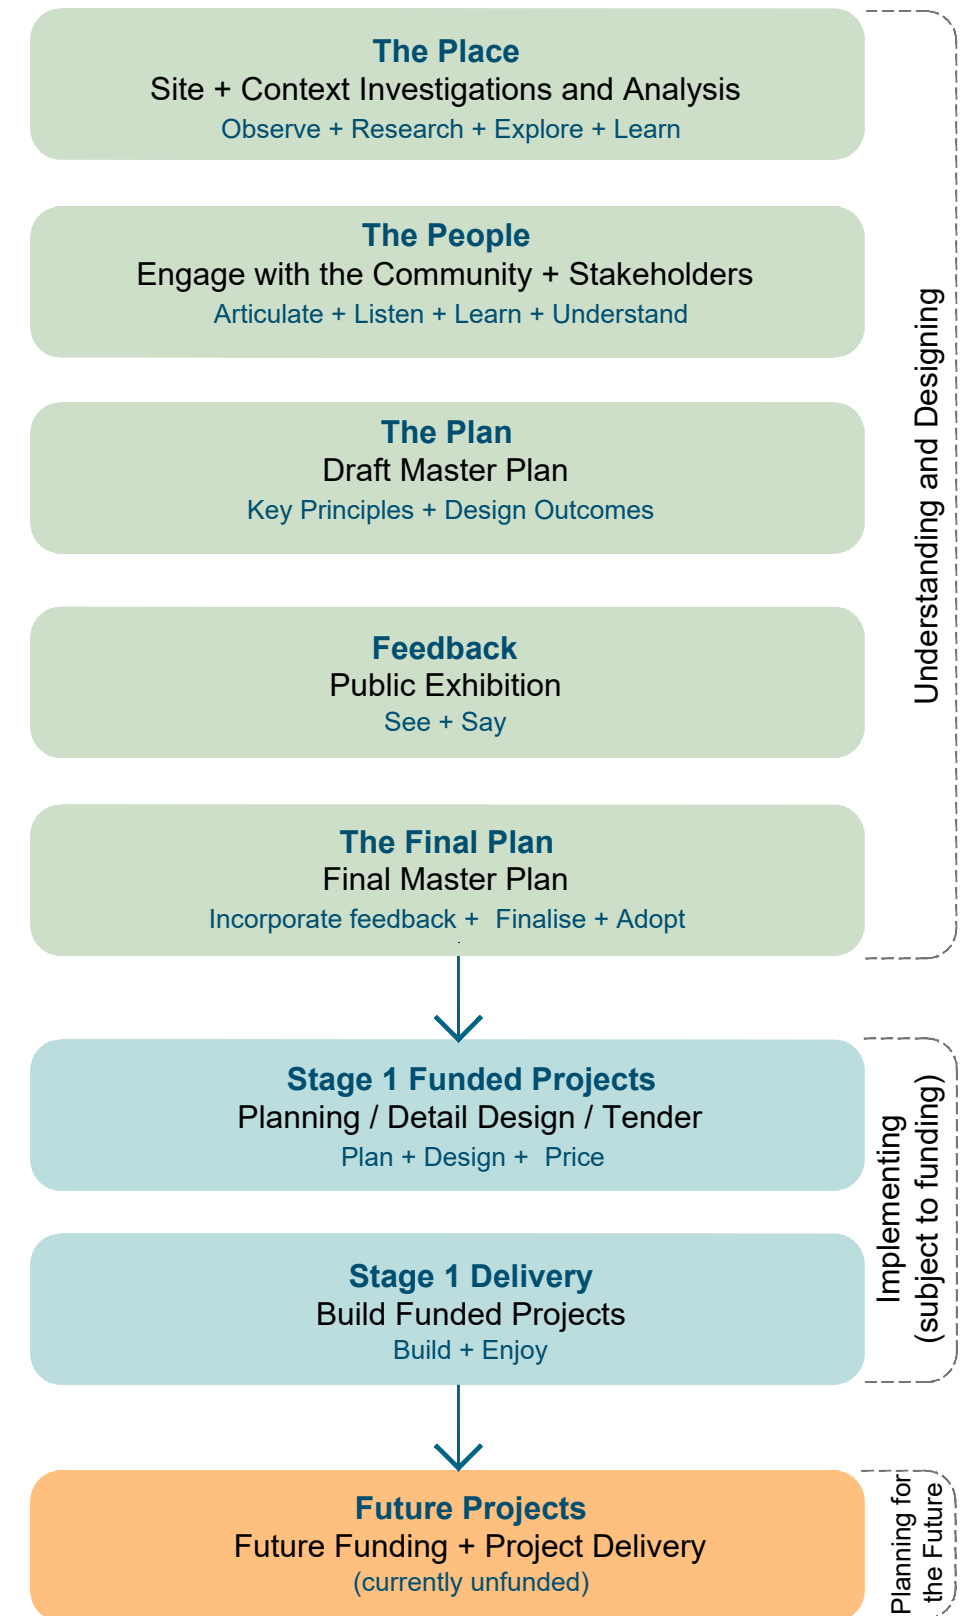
The Place
Site + Context Investigations and Analysis
Observe + Research + Explore + Learn

The People
Engage with the Community + Stakeholders
Articulate + Listen + Learn + Understand

The Plan
Draft Master Plan
Key Principles + Design Outcomes

Feedback
Public Exhibition
See + Say

The Final Plan
Final Master Plan
Incorporate feedback + Finalise + Adopt

Understanding and Designing

Stage 1 Funded Projects
Planning / Detail Design / Tender
Plan + Design + Price

Stage 1 Delivery
Build Funded Projects
Build + Enjoy

Implementing (subject to funding)

Future Projects
Future Funding + Project Delivery
(currently unfunded)

Planning for the Future